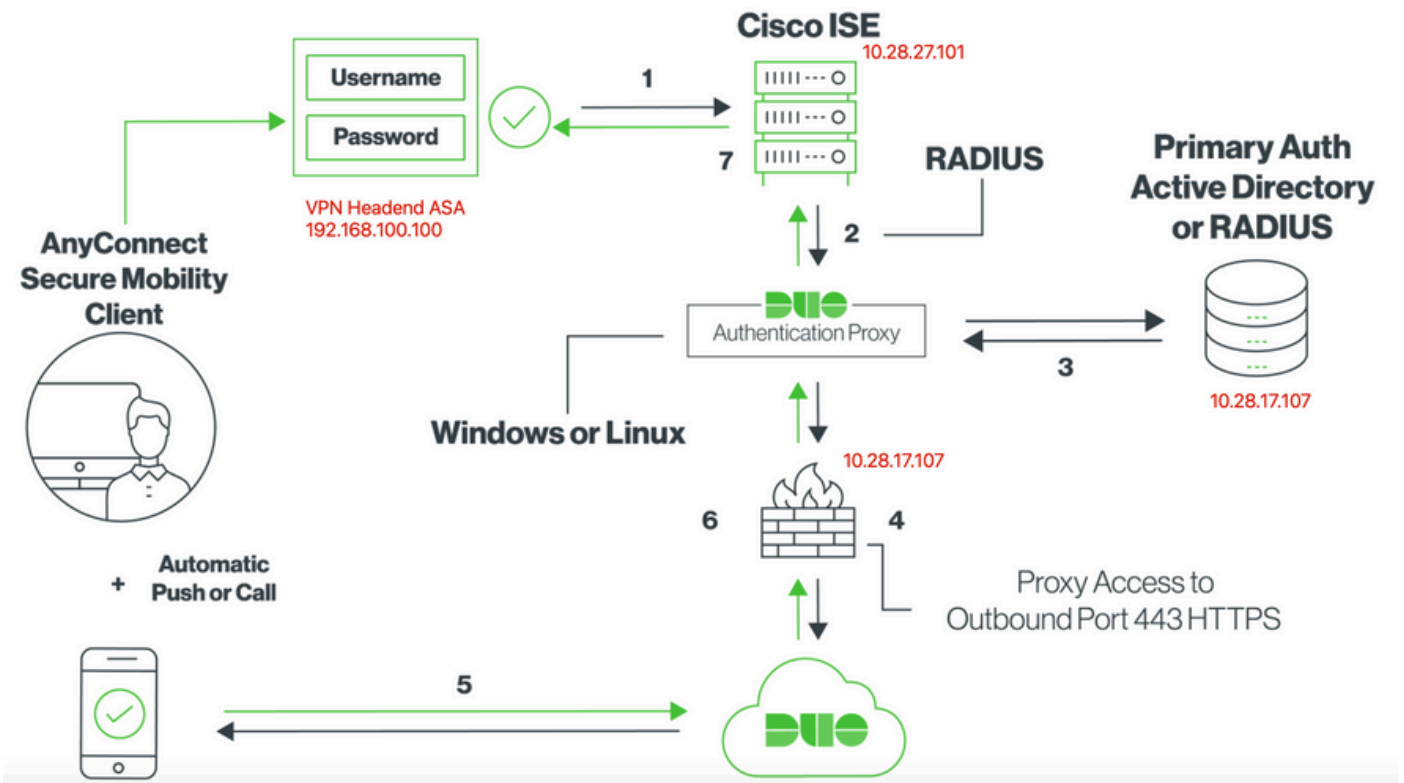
Cisco ISE
10.28.27.101

Username
Password

1
7

VPN Headend ASA
192.168.100.100

RADIUS

Primary Auth Active Directory or RADIUS

AnyConnect Secure Mobility Client

2

DUO
Authentication Proxy

3

10.28.17.107

Windows or Linux

10.28.17.107

6
4

Automatic
+ Push or Call

Proxy Access to Outbound Port 443 HTTPS

5

DUO